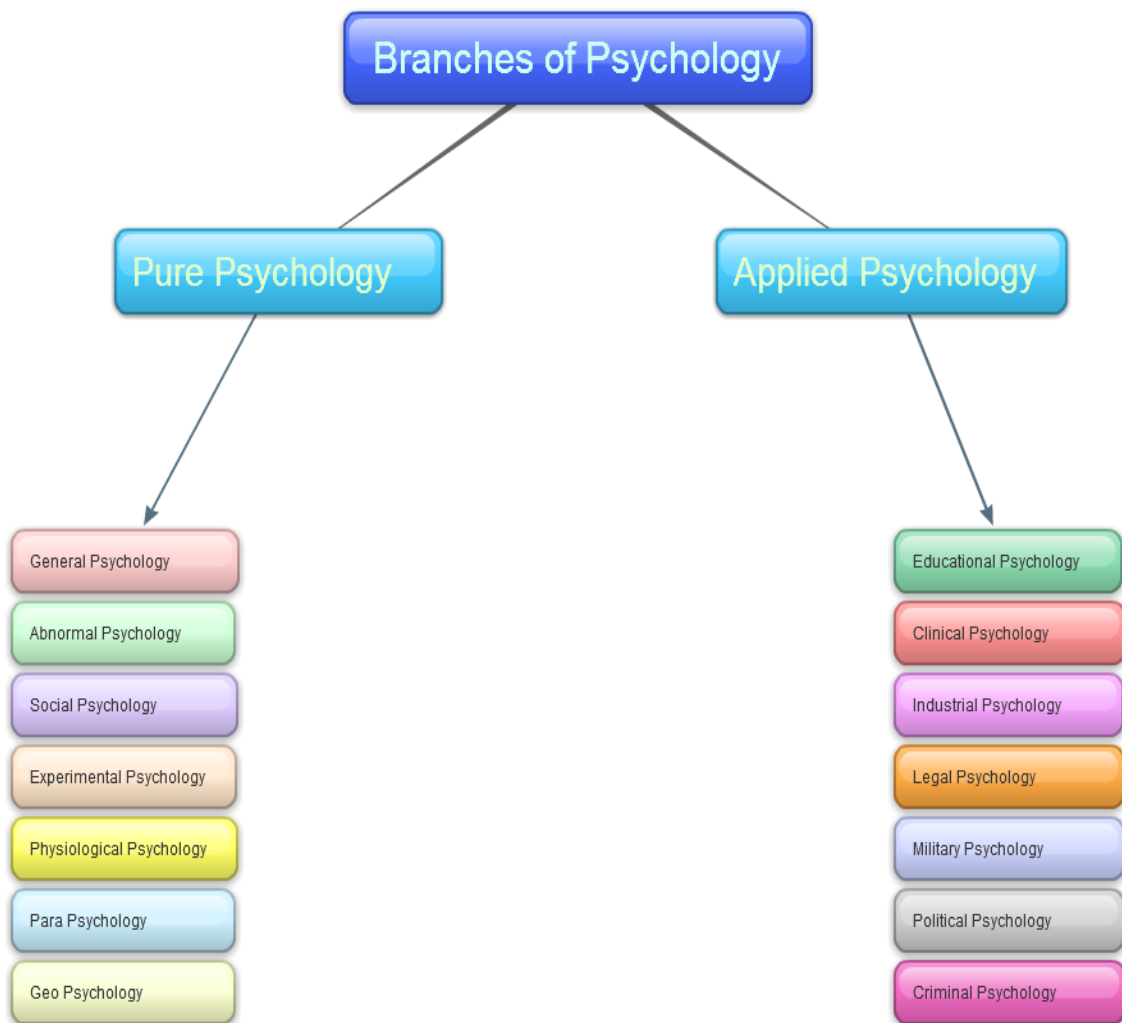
Branches of Psychology

Pure Psychology

General Psychology
Abnormal Psychology
Social Psychology
Experimental Psychology
Physiological Psychology
Para Psychology
Geo Psychology

Applied Psychology

Educational Psychology
Clinical Psychology
Industrial Psychology
Legal Psychology
Military Psychology
Political Psychology
Criminal Psychology